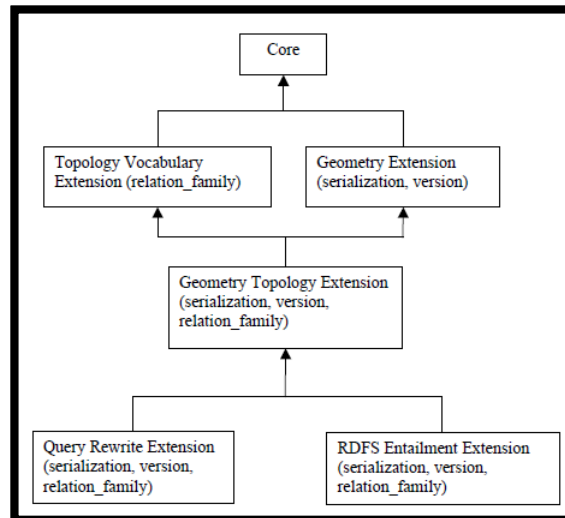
Core

Topology Vocabulary Extension (relation_family)

Geometry Extension (serialization, version)

Geometry Topology Extension (serialization, version, relation_family)

Query Rewrite Extension (serialization, version, relation_family)

RDFS Entailment Extension (serialization, version, relation_family)